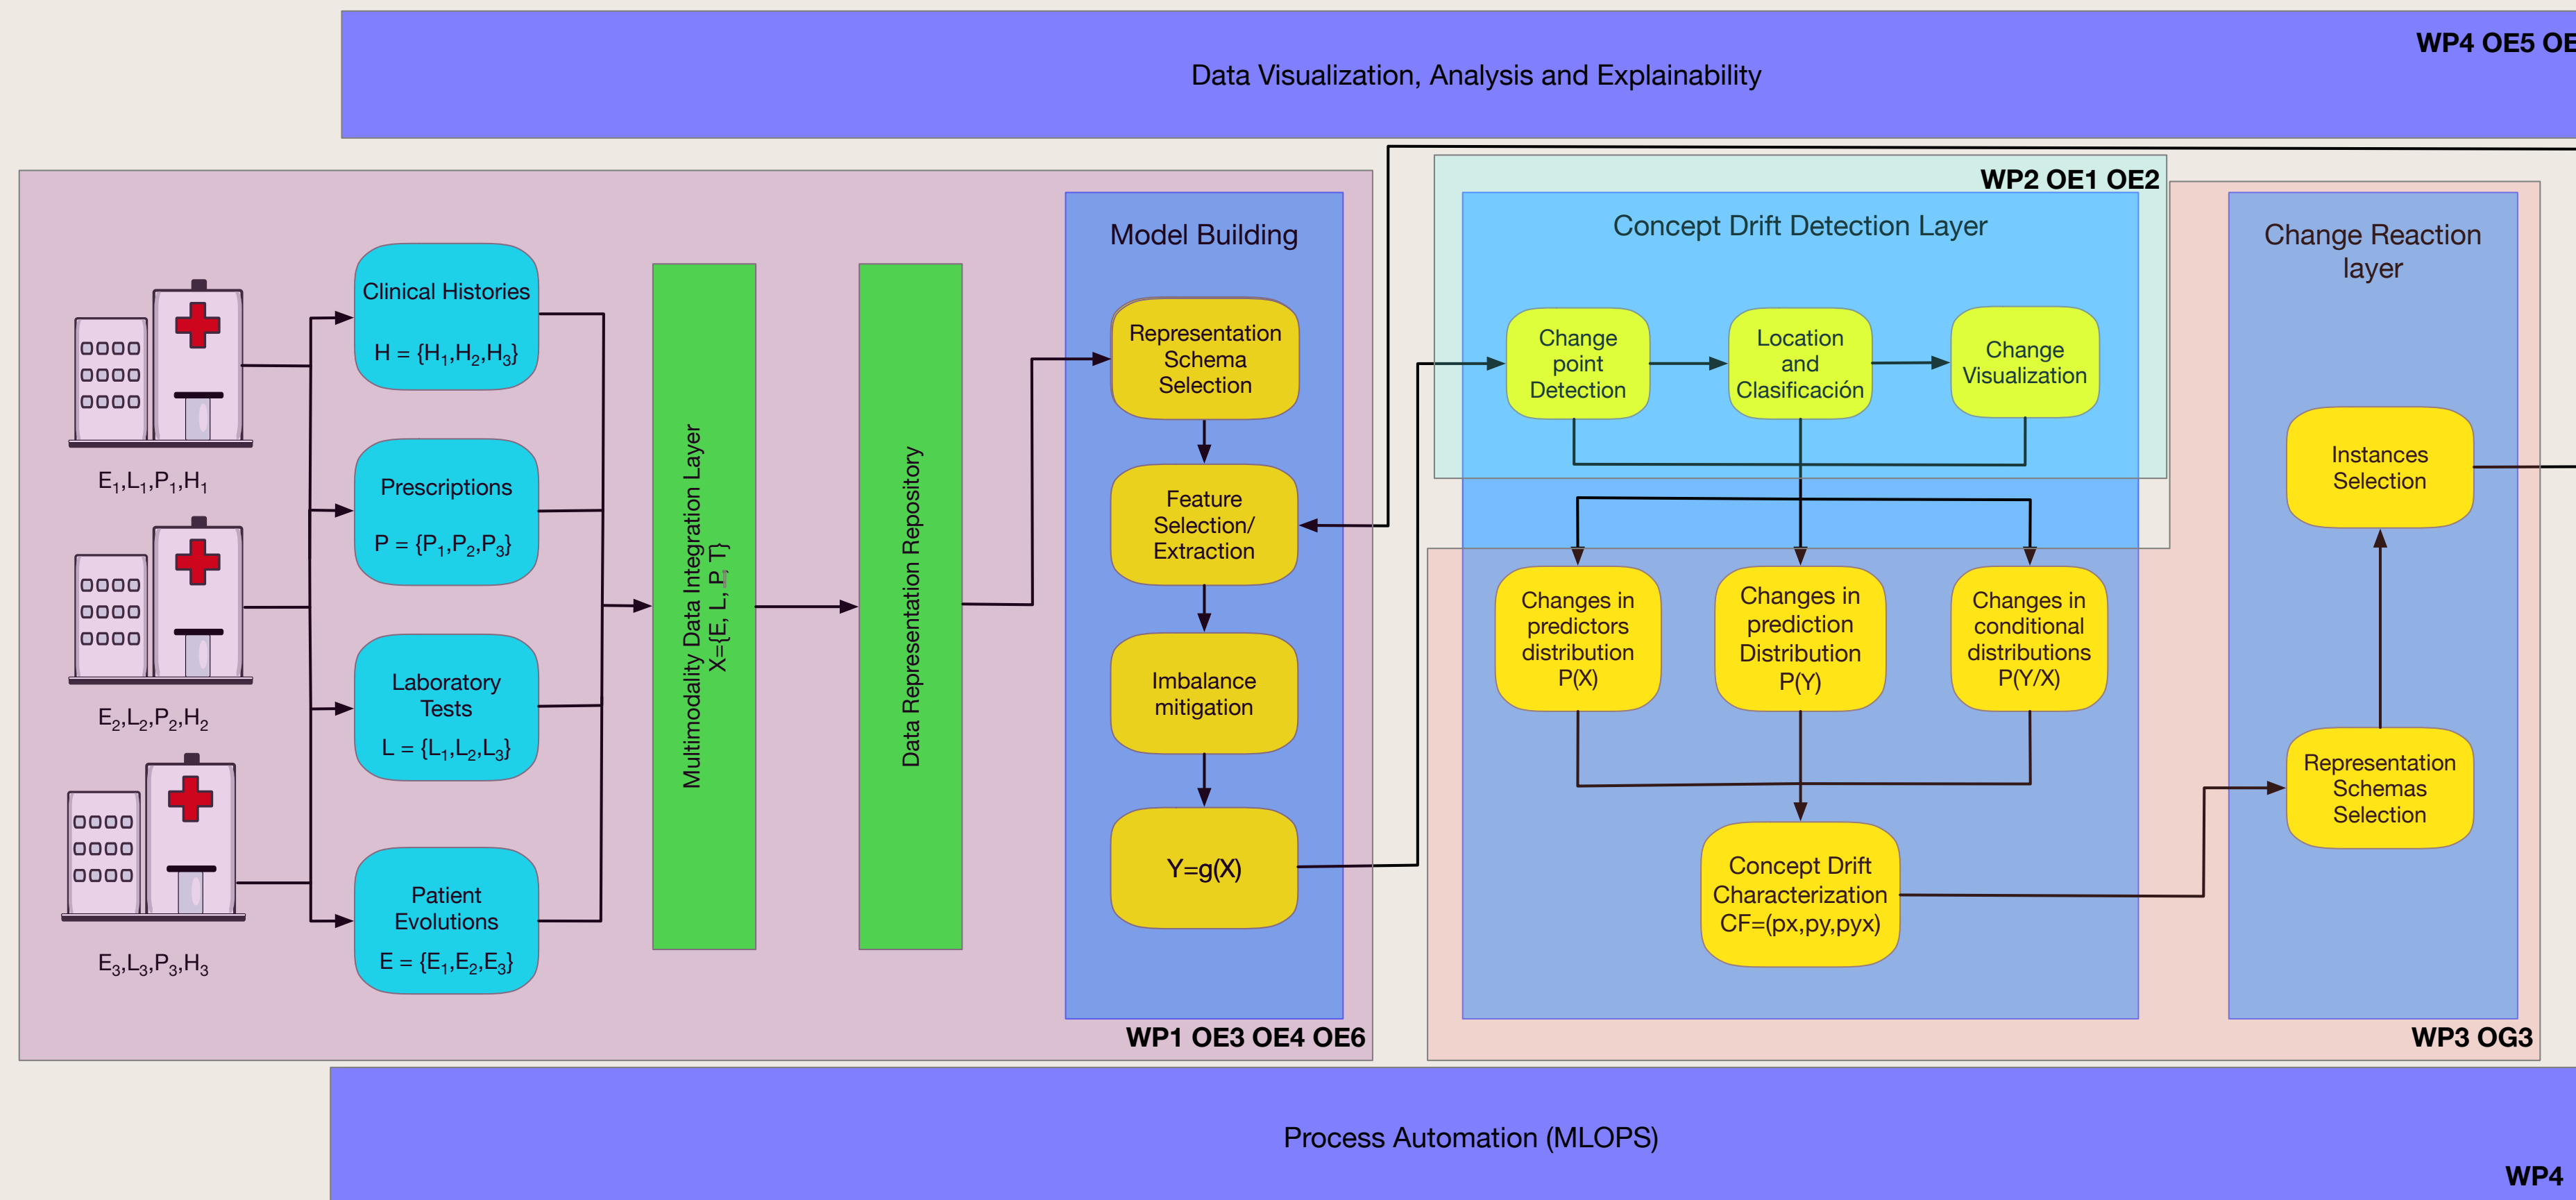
WP4 OE5 OE

Data Visualization, Analysis and Explainability

$E_1,L_1,P_1,H_1$

$E_2,L_2,P_2,H_2$

$E_3,L_3,P_3,H_3$

Clinical Histories
$H = \{H_1,H_2,H_3\}$

Prescriptions
$P = \{P_1,P_2,P_3\}$

Laboratory Tests
$L = \{L_1,L_2,L_3\}$

Patient Evolutions
$E = \{E_1,E_2,E_3\}$

Multimodality Data Integration Layer
X={E, L, P, T}

Data Representation Repository

Model Building

Representation Schema Selection

Feature Selection/ Extraction

Imbalance mitigation

Y=g(X)

WP1 OE3 OE4 OE6

WP2 OE1 OE2

Concept Drift Detection Layer

Change point Detection

Location and Clasificación

Change Visualization

Changes in predictors distribution P(X)

Changes in prediction Distribution P(Y)

Changes in conditional distributions P(Y/X)

Concept Drift Characterization CF=(px,py,pyx)

Change Reaction layer

Instances Selection

Representation Schemas Selection

WP3 OG3

Process Automation (MLOPS)

WP4